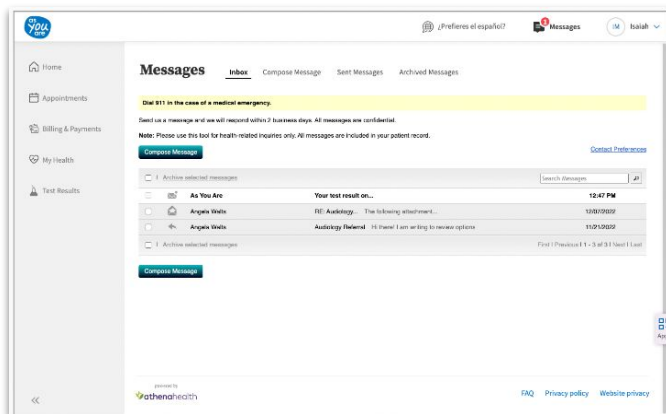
as you are

¿Prefieres el español?

Messages

IM Isaiah

Home

Appointments

Billing & Payments

My Health

Test Results

Messages

Inbox Compose Message Sent Messages Archived Messages

Dial 911 in the case of a medical emergency.

Send us a message and we will respond within 2 business days. All messages are confidential.

Note: Please use this tool for health-related inquiries only. All messages are included in your patient record.

Compose Message

Contact Preferences

Archive selected messages

Search Messages

| | | | | |
|---|---|---|---|---|
| | | As You Are | Your test result on... | 12:47 PM |
| | | Angela Wells | RE: Audiology... The following attachment... | 12/01/2022 |
| | | Angela Wells | Audiology Referral Hi there! I am writing to review options | 11/21/2022 |

Archive selected messages

First | Previous | 1 - 3 of 3 | Next | Last

Compose Message

powered by athenahealth

FAQ Privacy policy Website privacy